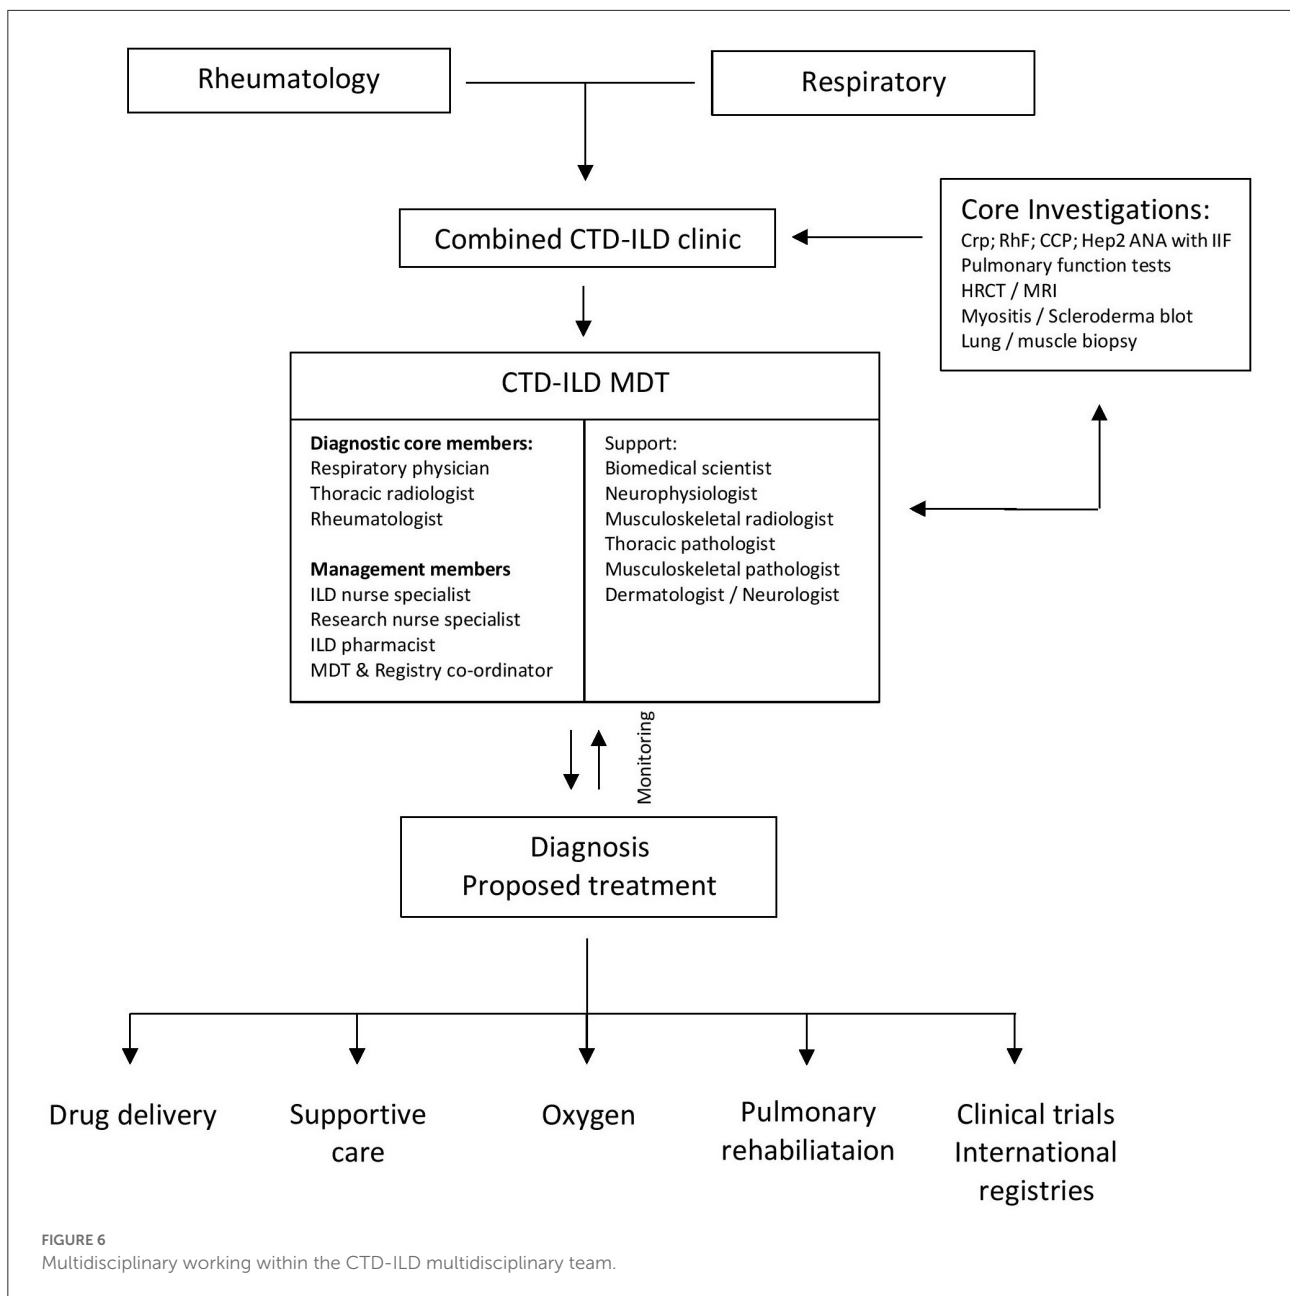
Rheumatology

Respiratory

Combined CTD-ILD clinic

Core Investigations:
Crp; RhF; CCP; Hep2 ANA with IIF
Pulmonary function tests
HRCT / MRI
Myositis / Scleroderma blot
Lung / muscle biopsy

CTD-ILD MDT

**Diagnostic core members:**
Respiratory physician
Thoracic radiologist
Rheumatologist

**Management members**
ILD nurse specialist
Research nurse specialist
ILD pharmacist
MDT & Registry co-ordinator

Support:
Biomedical scientist
Neurophysiologist
Musculoskeletal radiologist
Thoracic pathologist
Musculoskeletal pathologist
Dermatologist / Neurologist

Monitoring

Diagnosis
Proposed treatment

Drug delivery

Supportive care

Oxygen

Pulmonary rehabiliataion

Clinical trials
International registries

FIGURE 6
Multidisciplinary working within the CTD-ILD multidisciplinary team.